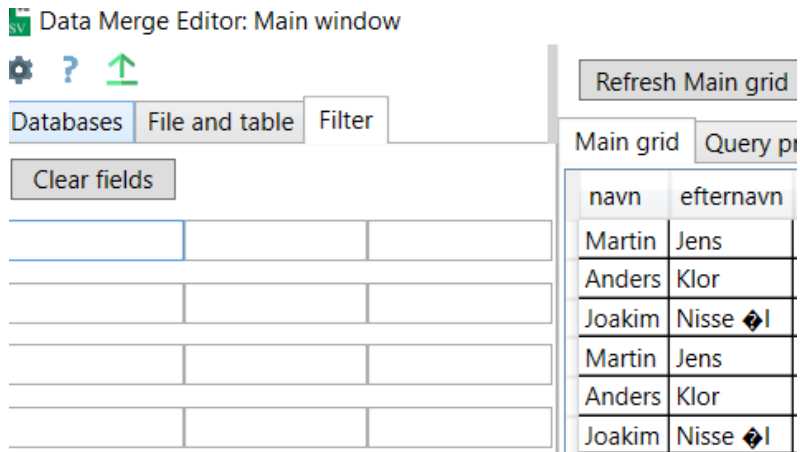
sv Data Merge Editor: Main window

?

Databases | File and table | Filter

Clear fields

Refresh Main grid

Main grid | Query pr

| navn | efternavn |
|---|---|
| Martin | Jens |
| Anders | Klor |
| Joakim | Nisse �l |
| Martin | Jens |
| Anders | Klor |
| Joakim | Nisse �l |